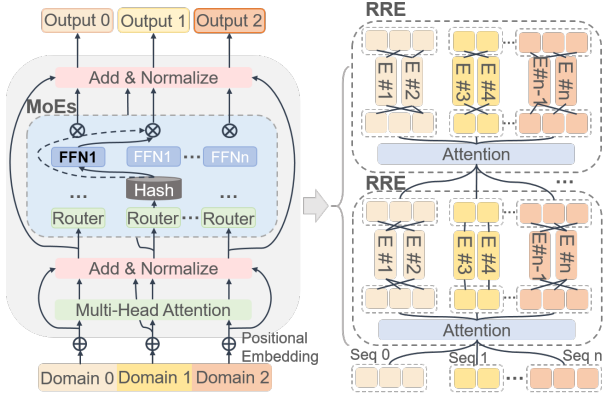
Output 0 Output 1 Output 2

Add & Normalize

MoEs

FFN1 FFN1 ... FFNn

Hash

...

...

Router Router ... Router

Add & Normalize

Multi-Head Attention

Positional Embedding

Domain 0 Domain 1 Domain 2

RRE

E #1 E #2 E #3 E #4 E #n-1 E #n

Attention

RRE

E #1 E #2 E #3 E #4 E #n-1 E #n

Attention

Seq 0 Seq 1 ... Seq n